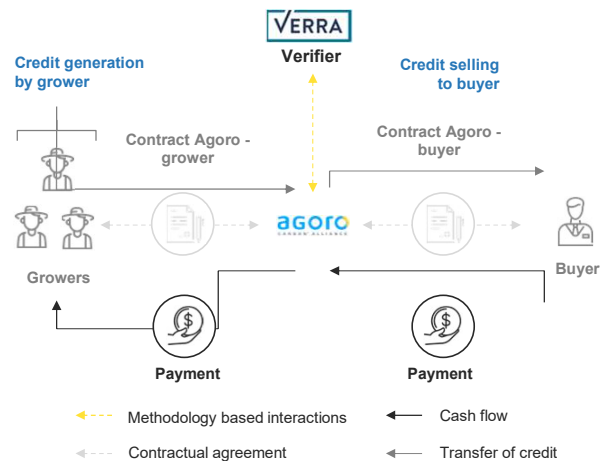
VERRA
Verifier

Credit generation by grower

Credit selling to buyer

Contract Agoro - grower

Contract Agoro - buyer

agoro
CARBON ALLIANCE

Growers

Buyer

Payment

Payment

Methodology based interactions

Cash flow

Contractual agreement

Transfer of credit